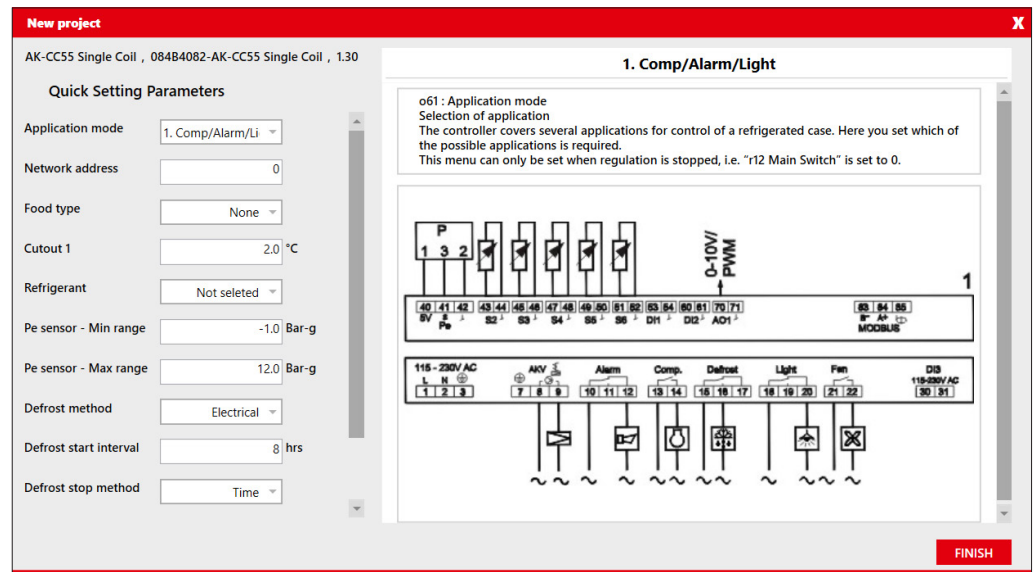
New project

X

AK-CC55 Single Coil , 084B4082-AK-CC55 Single Coil , 1.30

Quick Setting Parameters

Application mode 1. Comp/Alarm/Li

Network address 0

Food type None

Cutout 1 2.0 °C

Refrigerant Not seleted

Pe sensor - Min range -1.0 Bar-g

Pe sensor - Max range 12.0 Bar-g

Defrost method Electrical

Defrost start interval 8 hrs

Defrost stop method Time

1. Comp/Alarm/Light

o61 : Application mode
Selection of application
The controller covers several applications for control of a refrigerated case. Here you set which of the possible applications is required.
This menu can only be set when regulation is stopped, i.e. "r12 Main Switch" is set to 0.

P
1 3 2

0-10V/ PWM

1

40 41 42 43 44 45 46 47 48 49 50 51 52 53 54 60 61 70 71
5V Pe S2 S3 S4 S5 S6 DI1 DI2 AO1

83 84 85
B- A+
MODBUS

115 - 230V AC
L N
1 2 3

AKV
7 8 9

Alarm
10 11 12

Comp.
13 14

Defrost
15 16 17

Light
18 19 20

Fan
21 22

DI3
115-230V AC
30 31

FINISH